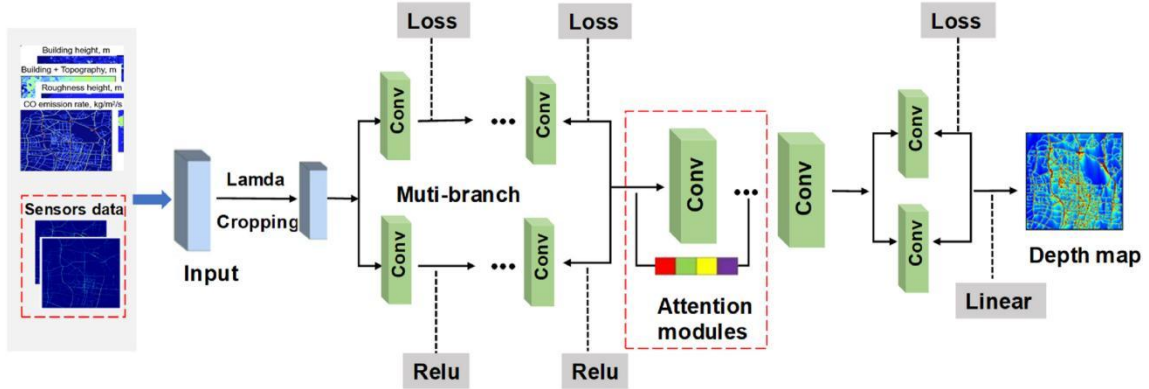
Building height, m
Building + Topography, m
Roughness height, m
CO emission rate, kg/m²/s
Sensors data
Input
Lamda
Cropping
Loss
Conv
Conv
Muti-branch
Conv
Conv
Relu
Loss
Relu
Conv
Attention modules
Conv
Loss
Conv
Conv
Linear
Depth map